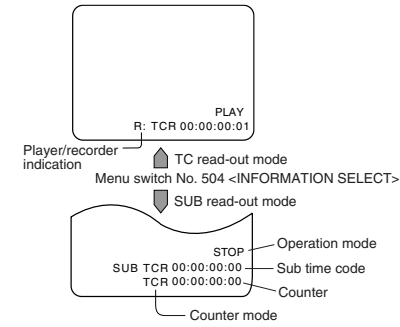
PLAY
R: TCR 00:00:00:01

Player/recorder indication

TC read-out mode

Menu switch No. 504 <INFORMATION SELECT>

SUB read-out mode

STOP
SUB TCR 00:00:00:00
TCR 00:00:00:00

Operation mode

Sub time code

Counter

Counter mode